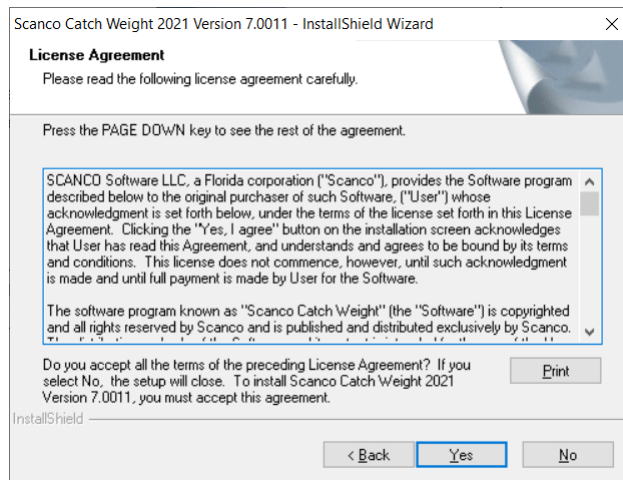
Scanco Catch Weight 2021 Version 7.0011 - InstallShield Wizard

License Agreement

Please read the following license agreement carefully.

Press the PAGE DOWN key to see the rest of the agreement.

SCANCO Software LLC, a Florida corporation ("Scanco"), provides the Software program described below to the original purchaser of such Software, ("User") whose acknowledgment is set forth below, under the terms of the license set forth in this License Agreement. Clicking the "Yes, I agree" button on the installation screen acknowledges that User has read this Agreement, and understands and agrees to be bound by its terms and conditions. This license does not commence, however, until such acknowledgment is made and until full payment is made by User for the Software.

The software program known as "Scanco Catch Weight" (the "Software") is copyrighted and all rights reserved by Scanco and is published and distributed exclusively by Scanco. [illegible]

Do you accept all the terms of the preceding License Agreement? If you select No, the setup will close. To install Scanco Catch Weight 2021 Version 7.0011, you must accept this agreement.

Print

InstallShield

< Back

Yes

No